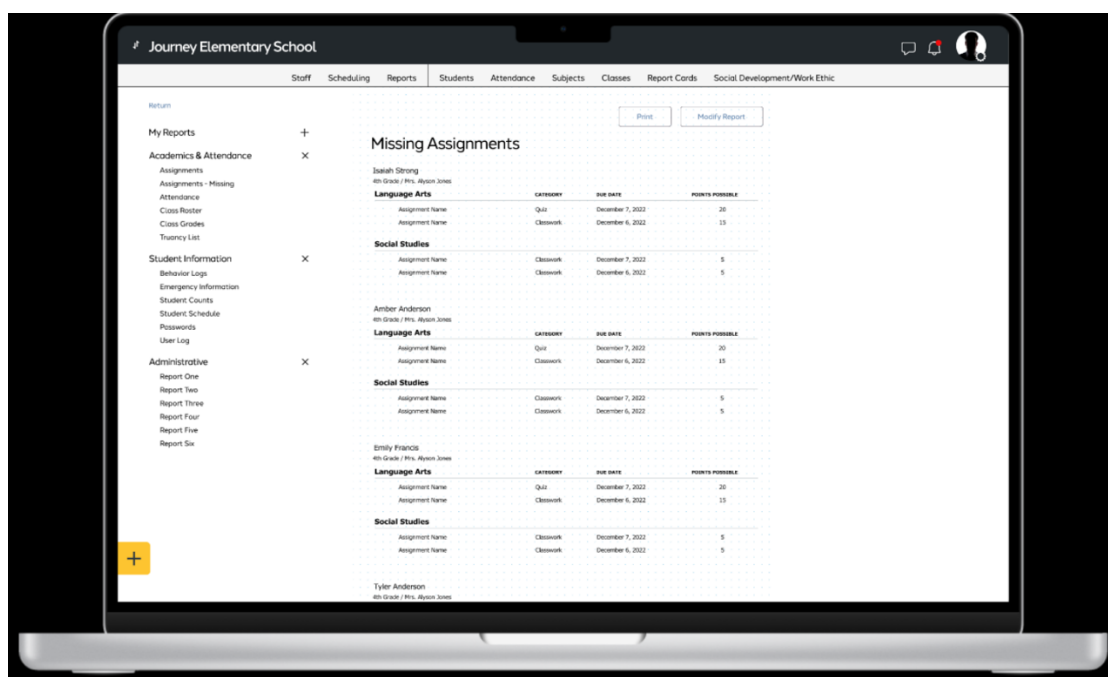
Journey Elementary School

Staff Scheduling Reports Students Attendance Subjects Classes Report Cards Social Development/Work Ethic

Return

My Reports +

Academics & Attendance ×
Assignments
Assignments - Missing
Attendance
Class Roster
Class Grades
Truancy List

Student Information ×
Behavior Logs
Emergency Information
Student Counts
Student Schedule
Passwords
User Log

Administrative ×
Report One
Report Two
Report Three
Report Four
Report Five
Report Six

+

Print Modify Report

Missing Assignments

Isaiah Strong
4th Grade / Mrs. Alyson Jones

| Language Arts | CATEGORY | DUE DATE | POINTS POSSIBLE |
|---|---|---|---|
| Assignment Name | Quiz | December 7, 2022 | 20 |
| Assignment Name | Classwork | December 6, 2022 | 15 |

| Social Studies | | | |
|---|---|---|---|
| Assignment Name | Classwork | December 7, 2022 | 5 |
| Assignment Name | Classwork | December 6, 2022 | 5 |

Amber Anderson
4th Grade / Mrs. Alyson Jones

| Language Arts | CATEGORY | DUE DATE | POINTS POSSIBLE |
|---|---|---|---|
| Assignment Name | Quiz | December 7, 2022 | 20 |
| Assignment Name | Classwork | December 6, 2022 | 15 |

| Social Studies | | | |
|---|---|---|---|
| Assignment Name | Classwork | December 7, 2022 | 5 |
| Assignment Name | Classwork | December 6, 2022 | 5 |

Emily Francis
4th Grade / Mrs. Alyson Jones

| Language Arts | CATEGORY | DUE DATE | POINTS POSSIBLE |
|---|---|---|---|
| Assignment Name | Quiz | December 7, 2022 | 20 |
| Assignment Name | Classwork | December 6, 2022 | 15 |

| Social Studies | | | |
|---|---|---|---|
| Assignment Name | Classwork | December 7, 2022 | 5 |
| Assignment Name | Classwork | December 6, 2022 | 5 |

Tyler Anderson
4th Grade / Mrs. Alyson Jones